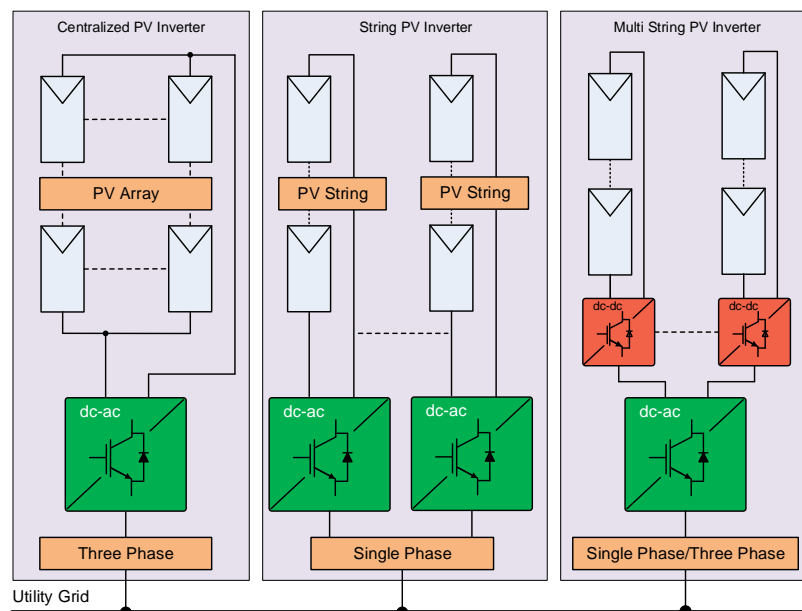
Centralized PV Inverter

PV Array

dc-ac

Three Phase

String PV Inverter

PV String

PV String

dc-ac

dc-ac

Single Phase

Multi String PV Inverter

dc-dc

dc-dc

dc-ac

Single Phase/Three Phase

Utility Grid